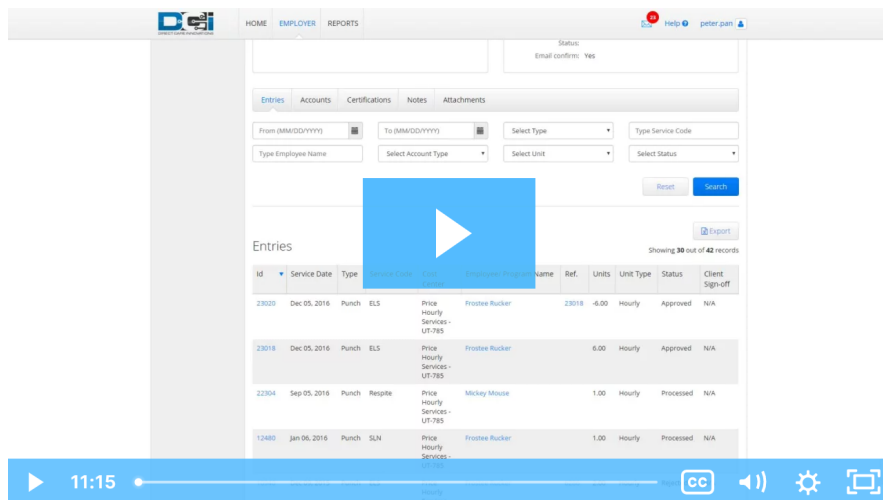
DCI

HOME EMPLOYER REPORTS

23 Help peter.pan

Status:
Email confirm: Yes

Entries Accounts Certifications Notes Attachments

From (MM/DD/YYYY) To (MM/DD/YYYY) Select Type Type Service Code
Type Employee Name Select Account Type Select Unit Select Status

Reset Search

Export

Entries

Showing 30 out of 42 records

| Id | Service Date | Type | Service Code | Cost Center | Employee/Program Name | Ref. | Units | Unit Type | Status | Client Sign-off |
|---|---|---|---|---|---|---|---|---|---|---|
| 23020 | Dec 05, 2016 | Punch | ELS | Price Hourly Services - UT-785 | Frostee Rucker | 23018 | -6.00 | Hourly | Approved | N/A |
| 23018 | Dec 05, 2016 | Punch | ELS | Price Hourly Services - UT-785 | Frostee Rucker | | 6.00 | Hourly | Approved | N/A |
| 22304 | Sep 05, 2016 | Punch | Respite | Price Hourly Services - UT-785 | Mickey Mouse | | 1.00 | Hourly | Processed | N/A |
| 12480 | Jan 06, 2016 | Punch | SLN | Price Hourly Services - UT-785 | Frostee Rucker | | 1.00 | Hourly | Processed | N/A |

11:15

CC